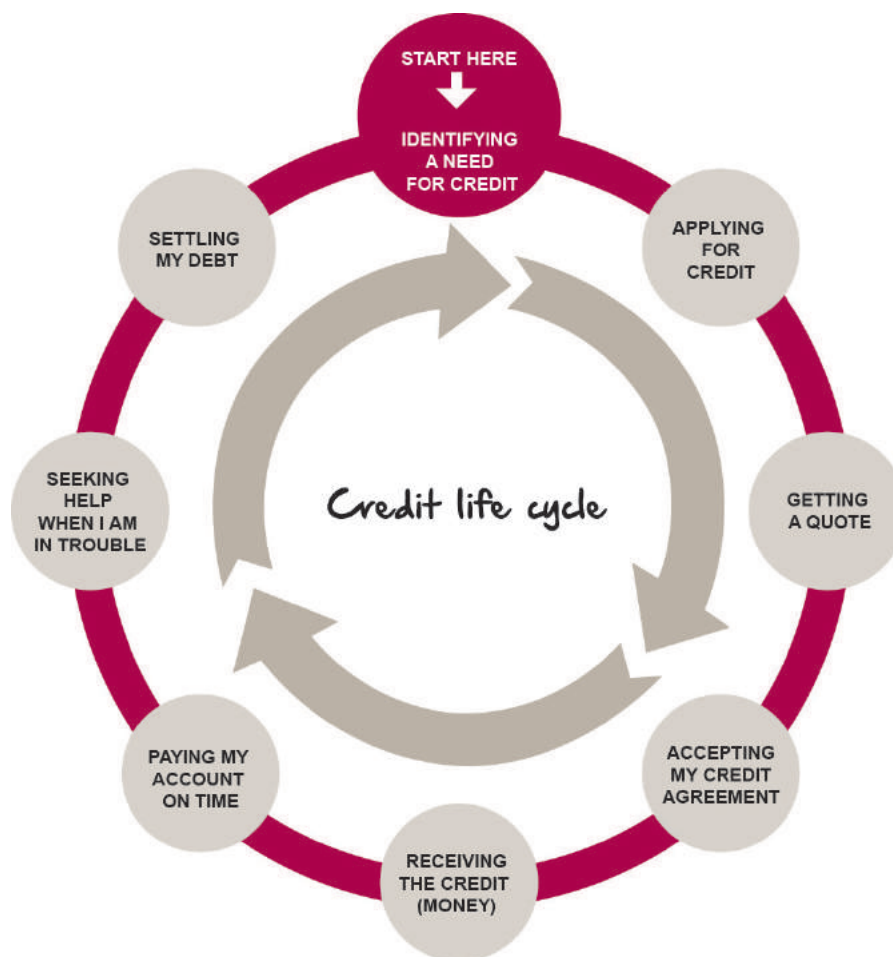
START HERE

IDENTIFYING A NEED FOR CREDIT

APPLYING FOR CREDIT

GETTING A QUOTE

ACCEPTING MY CREDIT AGREEMENT

RECEIVING THE CREDIT (MONEY)

PAYING MY ACCOUNT ON TIME

SEEKING HELP WHEN I AM IN TROUBLE

SETTLING MY DEBT

Credit life cycle